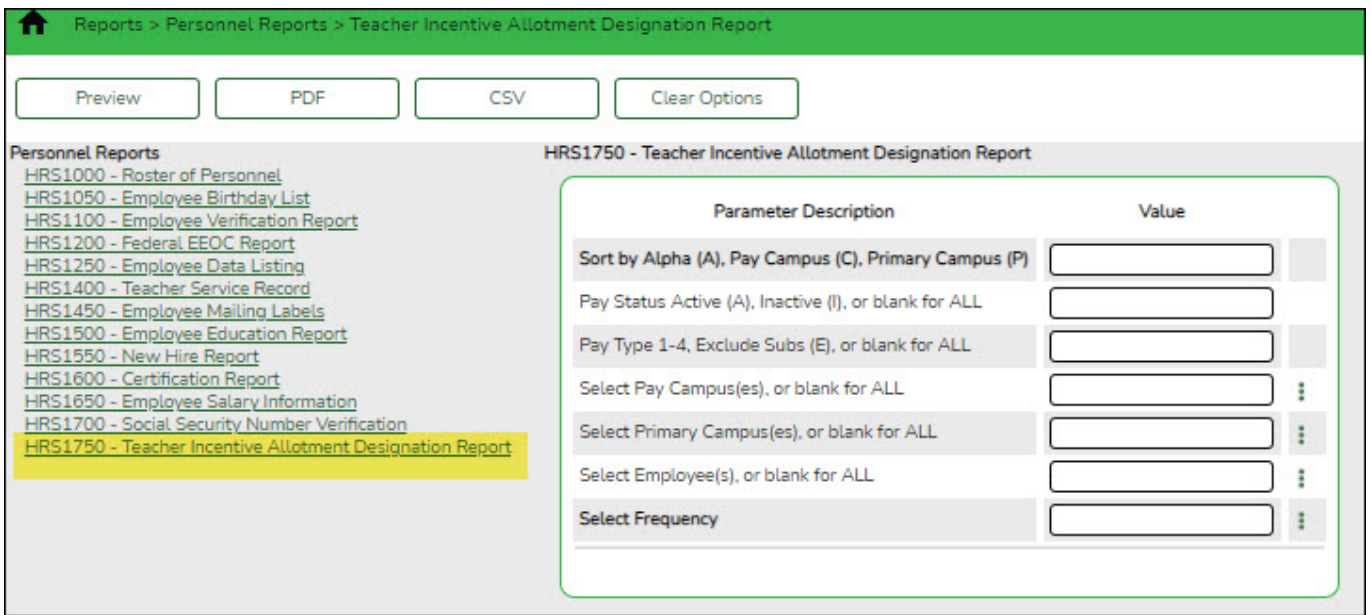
Reports > Personnel Reports > Teacher Incentive Allotment Designation Report

Preview PDF CSV Clear Options

Personnel Reports
HRS1000 - Roster of Personnel
HRS1050 - Employee Birthday List
HRS1100 - Employee Verification Report
HRS1200 - Federal EEOC Report
HRS1250 - Employee Data Listing
HRS1400 - Teacher Service Record
HRS1450 - Employee Mailing Labels
HRS1500 - Employee Education Report
HRS1550 - New Hire Report
HRS1600 - Certification Report
HRS1650 - Employee Salary Information
HRS1700 - Social Security Number Verification
HRS1750 - Teacher Incentive Allotment Designation Report

HRS1750 - Teacher Incentive Allotment Designation Report

| Parameter Description | Value |
|---|---|
| Sort by Alpha (A), Pay Campus (C), Primary Campus (P) | |
| Pay Status Active (A), Inactive (I), or blank for ALL | |
| Pay Type 1-4, Exclude Subs (E), or blank for ALL | |
| Select Pay Campus(es), or blank for ALL | |
| Select Primary Campus(es), or blank for ALL | |
| Select Employee(s), or blank for ALL | |
| Select Frequency | |